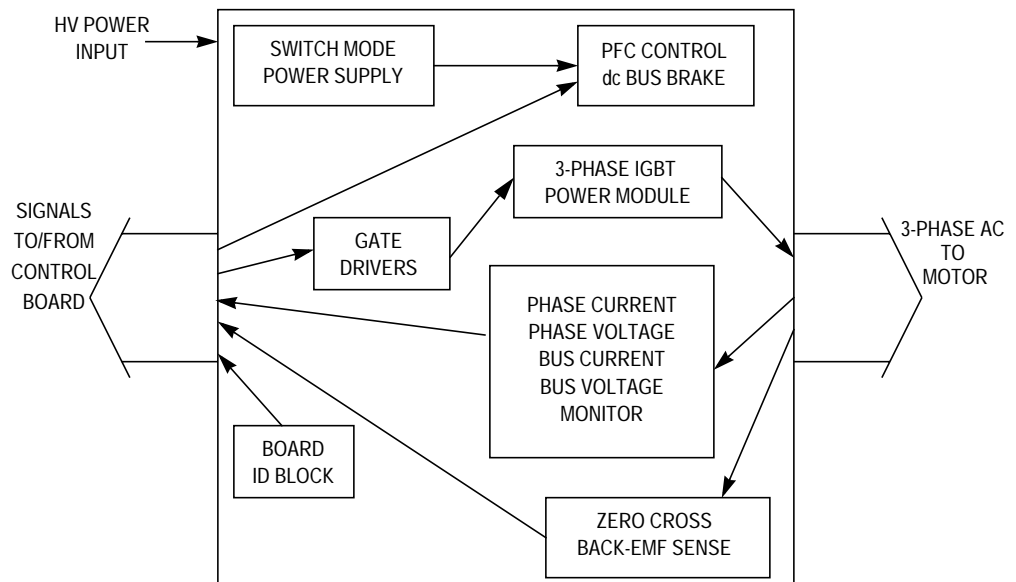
HV POWER INPUT

SWITCH MODE POWER SUPPLY

PFC CONTROL dc BUS BRAKE

3-PHASE IGBT POWER MODULE

SIGNALS TO/FROM CONTROL BOARD

GATE DRIVERS

3-PHASE AC TO MOTOR

PHASE CURRENT PHASE VOLTAGE BUS CURRENT BUS VOLTAGE MONITOR

BOARD ID BLOCK

ZERO CROSS BACK-EMF SENSE